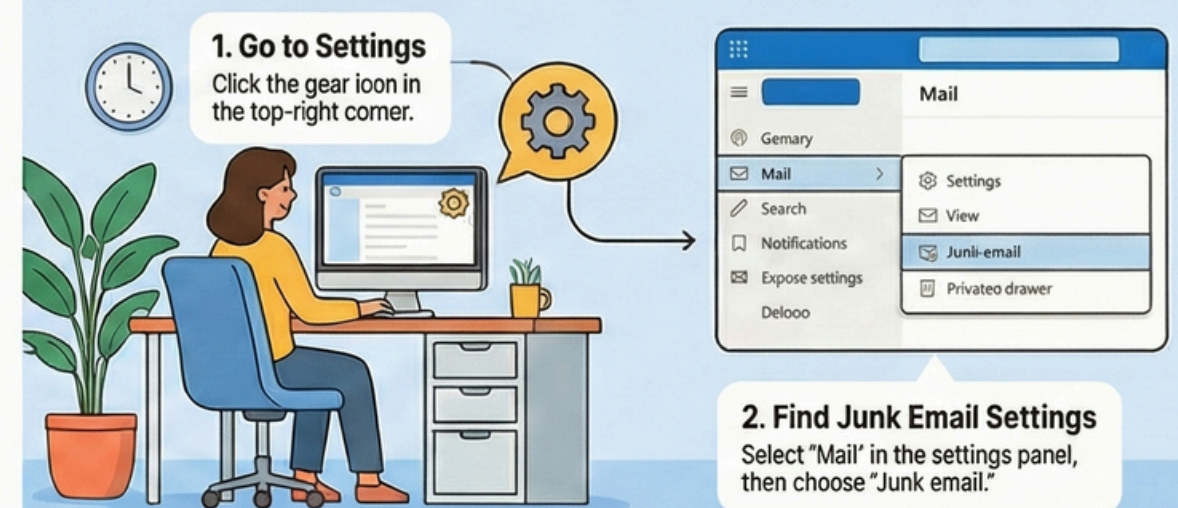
1. Go to Settings
Click the gear ioon in the top-right comer.

Mail

Gemary
Mail
Search
Notifications
Expose settings
Delooo

Settings
View
Junli-email
Privateo drawer

2. Find Junk Email Settings
Select "Mail' in the settings panel, then choose "Junk email."